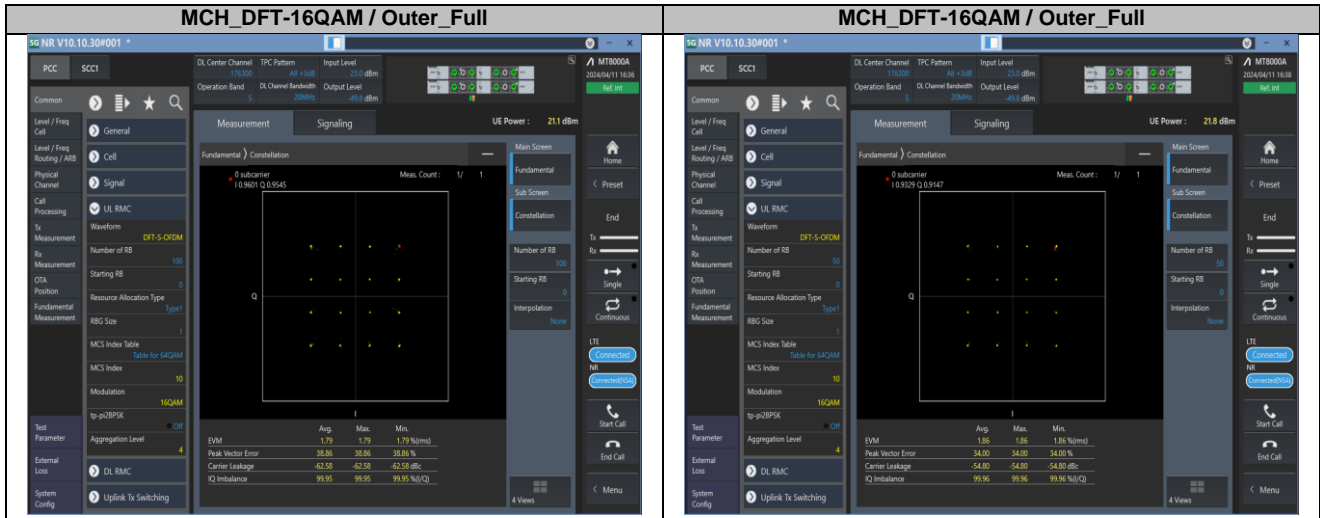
| MCH_DFT-16QAM / Outer_Full | MCH_DFT-16QAM / Outer_Full |
|---|---|
| | |

5G NR V10.10.30#001 *

PCC SCC1

DL Center Channel 176500 TPC Pattern All +3dB Input Level 23.0 dBm
Operation Band 5 DL Channel Bandwidth 20MHz Output Level -49.8 dBm

MT8000A 2024/04/11 16:36 Ref. Int

Common
Level / Freq Cell
Level / Freq Routing / ARB
Physical Channel
Call Processing
Tx Measurement
Rx Measurement
OTA Position
Fundamental Measurement
Test Parameter
External Loss
System Config

General
Cell
Signal
UL RMC
Waveform DFT-S-OFDM
Number of RB 100
Starting RB 0
Resource Allocation Type Type1
RBG Size 1
MCS Index Table Table for 64QAM
MCS Index 10
Modulation 16QAM
tp-pi2BPSK Off
Aggregation Level 4
DL RMC
Uplink Tx Switching

Measurement Signaling
UE Power : 21.1 dBm

Fundamental 〉 Constellation
0 subcarrier
I 0.9601 Q 0.9545
Meas. Count : 1/ 1
Q
I

| | Avg. | Max. | Min. | |
|---|---|---|---|---|
| EVM | 1.79 | 1.79 | 1.79 | %(rms) |
| Peak Vector Error | 38.86 | 38.86 | 38.86 | % |
| Carrier Leakage | -62.58 | -62.58 | -62.58 | dBc |
| IQ Imbalance | 99.95 | 99.95 | 99.95 | %(I/Q) |

Main Screen
Fundamental
Sub Screen
Constellation
Number of RB 100
Starting RB 0
Interpolation None
4 Views

Home
Preset
End
Tx
Rx
Single
Continuous
LTE Connected
NR Connected(NSA)
Start Call
End Call
Menu

5G NR V10.10.30#001 *

PCC SCC1

DL Center Channel 176500 TPC Pattern All +3dB Input Level 23.0 dBm
Operation Band 5 DL Channel Bandwidth 20MHz Output Level -49.8 dBm

MT8000A 2024/04/11 16:38 Ref. Int

Common
Level / Freq Cell
Level / Freq Routing / ARB
Physical Channel
Call Processing
Tx Measurement
Rx Measurement
OTA Position
Fundamental Measurement
Test Parameter
External Loss
System Config

General
Cell
Signal
UL RMC
Waveform DFT-S-OFDM
Number of RB 50
Starting RB 0
Resource Allocation Type Type1
RBG Size 1
MCS Index Table Table for 64QAM
MCS Index 10
Modulation 16QAM
tp-pi2BPSK Off
Aggregation Level 4
DL RMC
Uplink Tx Switching

Measurement Signaling
UE Power : 21.8 dBm

Fundamental 〉 Constellation
0 subcarrier
I 0.9329 Q 0.9147
Meas. Count : 1/ 1
Q
I

| | Avg. | Max. | Min. | |
|---|---|---|---|---|
| EVM | 1.86 | 1.86 | 1.86 | %(rms) |
| Peak Vector Error | 34.00 | 34.00 | 34.00 | % |
| Carrier Leakage | -54.80 | -54.80 | -54.80 | dBc |
| IQ Imbalance | 99.96 | 99.96 | 99.96 | %(I/Q) |

Main Screen
Fundamental
Sub Screen
Constellation
Number of RB 50
Starting RB 0
Interpolation None
4 Views

Home
Preset
End
Tx
Rx
Single
Continuous
LTE Connected
NR Connected(NSA)
Start Call
End Call
Menu